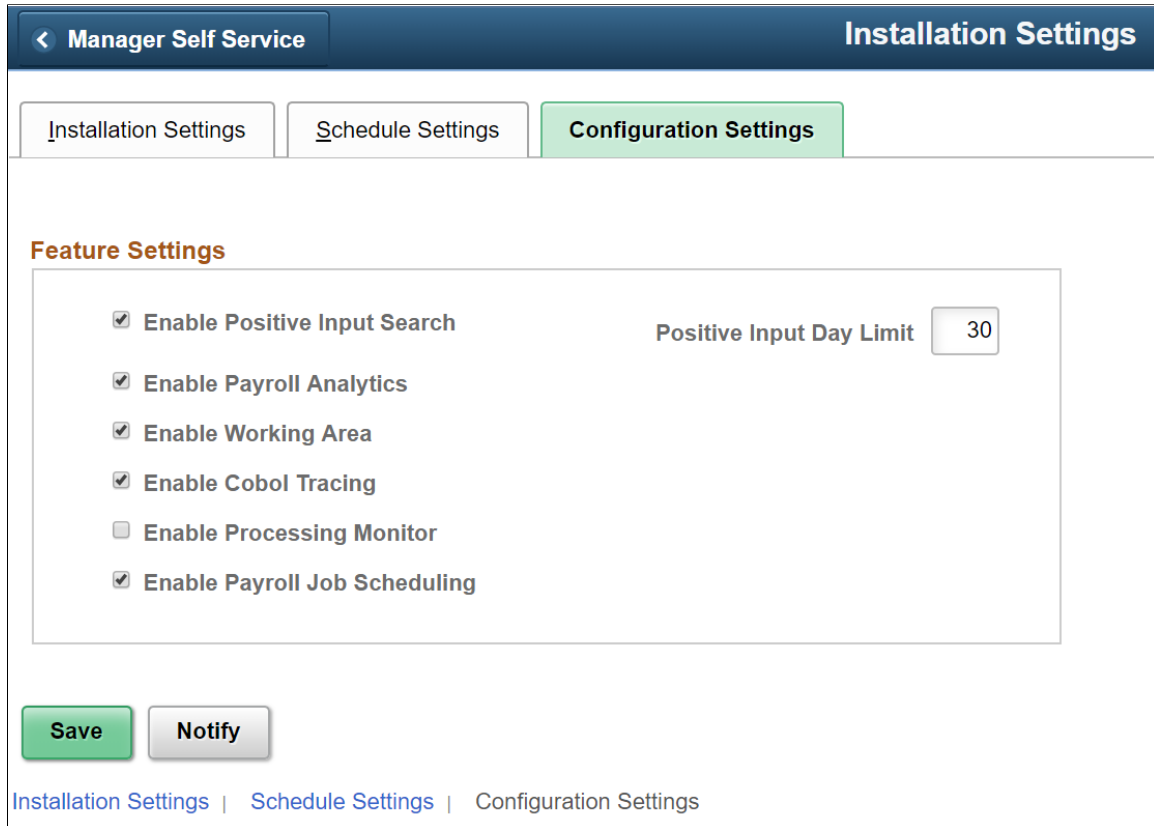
Manager Self Service

Installation Settings

Installation Settings | Schedule Settings | Configuration Settings

Feature Settings

Enable Positive Input Search

Positive Input Day Limit 30

Enable Payroll Analytics

Enable Working Area

Enable Cobol Tracing

Enable Processing Monitor

Enable Payroll Job Scheduling

Save

Notify

Installation Settings | Schedule Settings | Configuration Settings